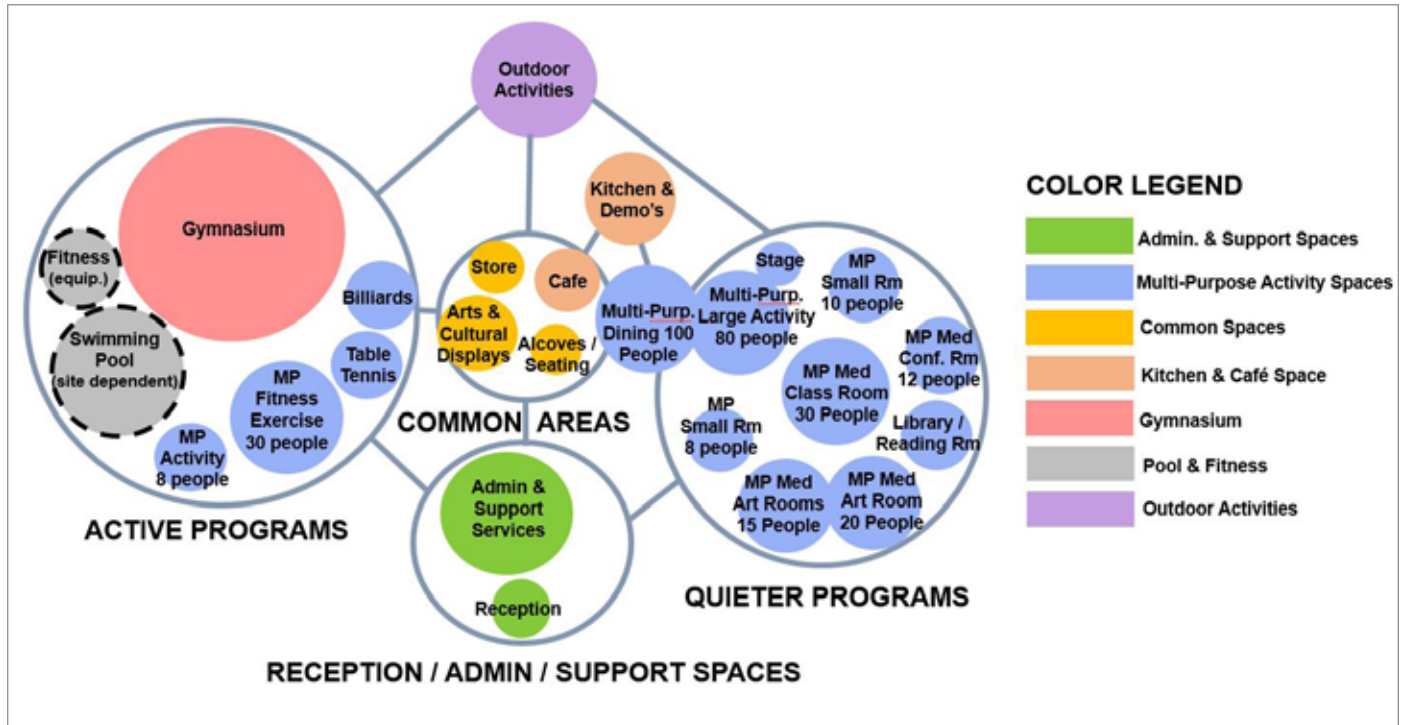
Outdoor Activities

Gymnasium

Fitness (equip.)

Swimming Pool (site dependent)

Billiards

Table Tennis

MP Fitness Exercise 30 people

MP Activity 8 people

ACTIVE PROGRAMS

Kitchen & Demo's

Store

Cafe

Arts & Cultural Displays

Alcoves / Seating

Multi-Purp. Dining 100 People

COMMON AREAS

Admin & Support Services

Reception

RECEPTION / ADMIN / SUPPORT SPACES

Stage

Multi-Purp. Large Activity 80 people

MP Small Rm 10 people

MP Med Conf. Rm 12 people

MP Med Class Room 30 People

MP Small Rm 8 people

Library / Reading Rm

MP Med Art Rooms 15 People

MP Med Art Room 20 People

QUIETER PROGRAMS

COLOR LEGEND

Admin. & Support Spaces

Multi-Purpose Activity Spaces

Common Spaces

Kitchen & Café Space

Gymnasium

Pool & Fitness

Outdoor Activities